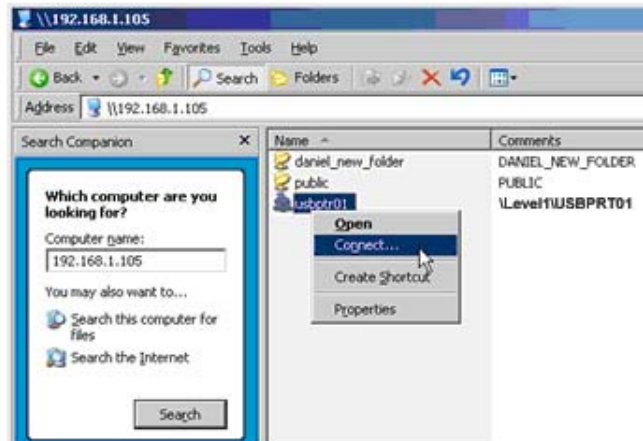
\\192.168.1.105

File Edit View Favorites Tools Help

Back Search Folders

Address \\192.168.1.105

Search Companion ×

Which computer are you looking for?

Computer name:

192.168.1.105

You may also want to...

Search this computer for files

Search the Internet

Search

| Name | Comments |
|---|---|
| daniel_new_folder | DANIEL_NEW_FOLDER |
| public | PUBLIC |
| usbptr01 | \Level1\USBPRT01 |

Open
Connect...
Create Shortcut
Properties